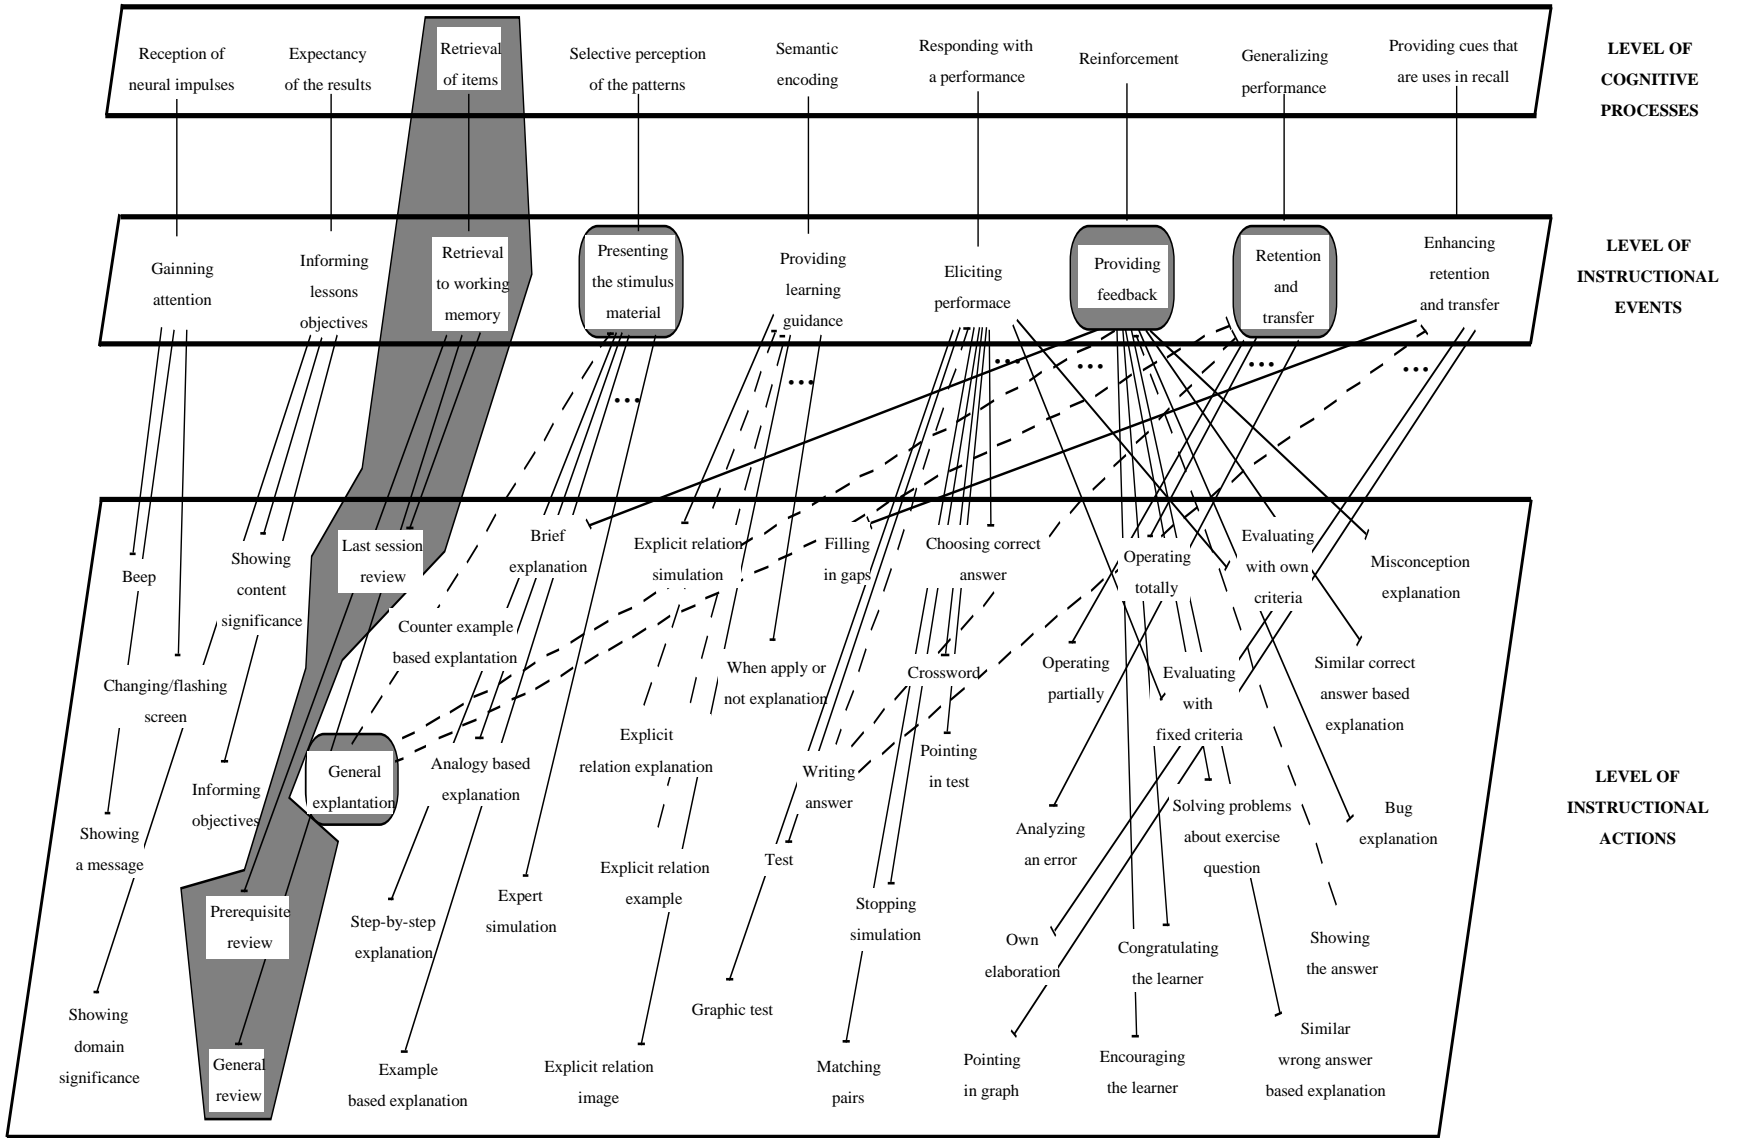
Reception of neural impulses

Expectancy of the results

Retrieval of items

Selective perception of the patterns

Semantic encoding

Responding with a performance

Reinforcement

Generalizing performance

Providing cues that are uses in recall

LEVEL OF COGNITIVE PROCESSES

Gainning attention

Informing lessons objectives

Retrieval to working memory

Presenting the stimulus material

Providing learning guidance

Eliciting performace

Providing feedback

Retention and transfer

Enhancing retention and transfer

LEVEL OF INSTRUCTIONAL EVENTS

...

...

...

...

...

...

Beep

Showing content significance

Last session review

Brief explanation

Explicit relation simulation

Filling in gaps

Choosing correct answer

Operating totally

Evaluating with own criteria

Misconception explanation

Counter example based explantation

When apply or not explanation

Crossword

Operating partially

Evaluating with fixed criteria

Similar correct answer based explanation

Changing/flashing screen

Informing objectives

General explantation

Analogy based explanation

Explicit relation explanation

Writing answer

Pointing in test

Solving problems about exercise question

Bug explanation

LEVEL OF INSTRUCTIONAL ACTIONS

Showing a message

Test

Analyzing an error

Prerequisite review

Step-by-step explanation

Expert simulation

Explicit relation example

Stopping simulation

Own elaboration

Congratulating the learner

Showing the answer

Graphic test

Showing domain significance

General review

Example based explanation

Explicit relation image

Matching pairs

Pointing in graph

Encouraging the learner

Similar wrong answer based explanation